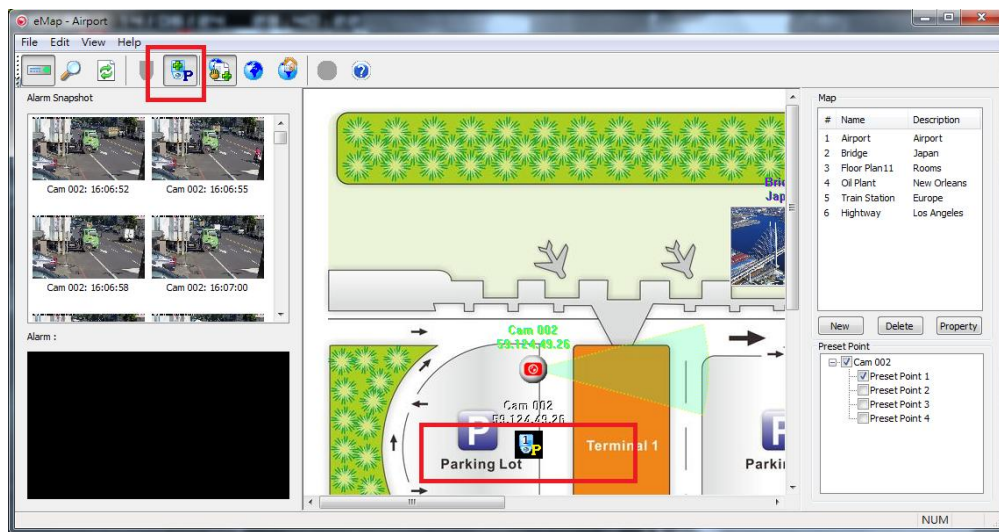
eMap - Airport

File Edit View Help

Alarm Snapshot

Cam 002: 16:06:52
Cam 002: 16:06:55
Cam 002: 16:06:58
Cam 002: 16:07:00

Alarm :

Bri
Jap

Cam 002
59.124.49.26

Cam 002
59.124.49.26

P
Parking Lot

Terminal 1

P
Parki

Map

| # | Name | Description |
|---|---|---|
| 1 | Airport | Airport |
| 2 | Bridge | Japan |
| 3 | Floor Plan11 | Rooms |
| 4 | Oil Plant | New Orleans |
| 5 | Train Station | Europe |
| 6 | Hightway | Los Angeles |

New
Delete
Property

Preset Point

Cam 002
Preset Point 1
Preset Point 2
Preset Point 3
Preset Point 4

NUM